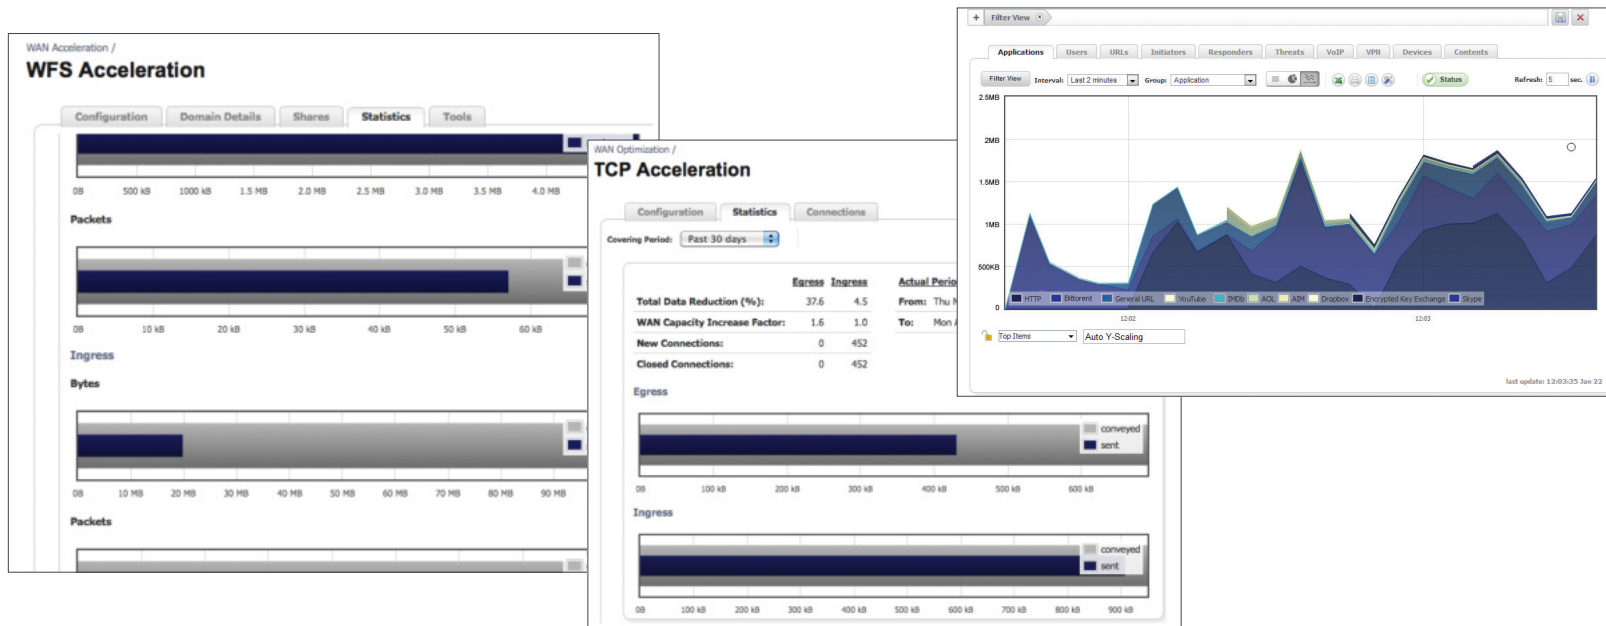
WAN Acceleration /
WFS Acceleration

Configuration | Domain Details | Shares | Statistics | Tools

0B 500 kB 1000 kB 1.5 MB 2.0 MB 2.5 MB 3.0 MB 3.5 MB 4.0 MB

Packets

0B 10 kB 20 kB 30 kB 40 kB 50 kB 60 kB

Ingress

Bytes

0B 10 MB 20 MB 30 MB 40 MB 50 MB 60 MB 70 MB 80 MB 90 MB

Packets

WAN Optimization /
TCP Acceleration

Configuration | Statistics | Connections

Covering Period: Past 30 days

| | Egress | Ingress |
|---|---|---|
| Total Data Reduction (%): | 37.6 | 4.5 |
| WAN Capacity Increase Factor: | 1.6 | 1.0 |
| New Connections: | 0 | 452 |
| Closed Connections: | 0 | 452 |

Actual Perio
From: Thu N
To: Mon

Egress

conveyed
sent

0B 100 kB 200 kB 300 kB 400 kB 500 kB 600 kB

Ingress

conveyed
sent

0B 100 kB 200 kB 300 kB 400 kB 500 kB 600 kB 700 kB 800 kB 900 kB

Filter View

Applications | Users | URLs | Initiators | Responders | Threats | VoIP | VPN | Devices | Contents

Filter View Interval: Last 2 minutes Group: Application Status Refresh: 5 sec.

2.5MB
2MB
1.5MB
1MB
500KB
0

HTTP Bittorrent General URL YouTube IMDb AOL AIM Dropbox Encrypted Key Exchange Skype

12:02 12:03

Top Items Auto Y-Scaling

last update: 12:03:35 Jan 22